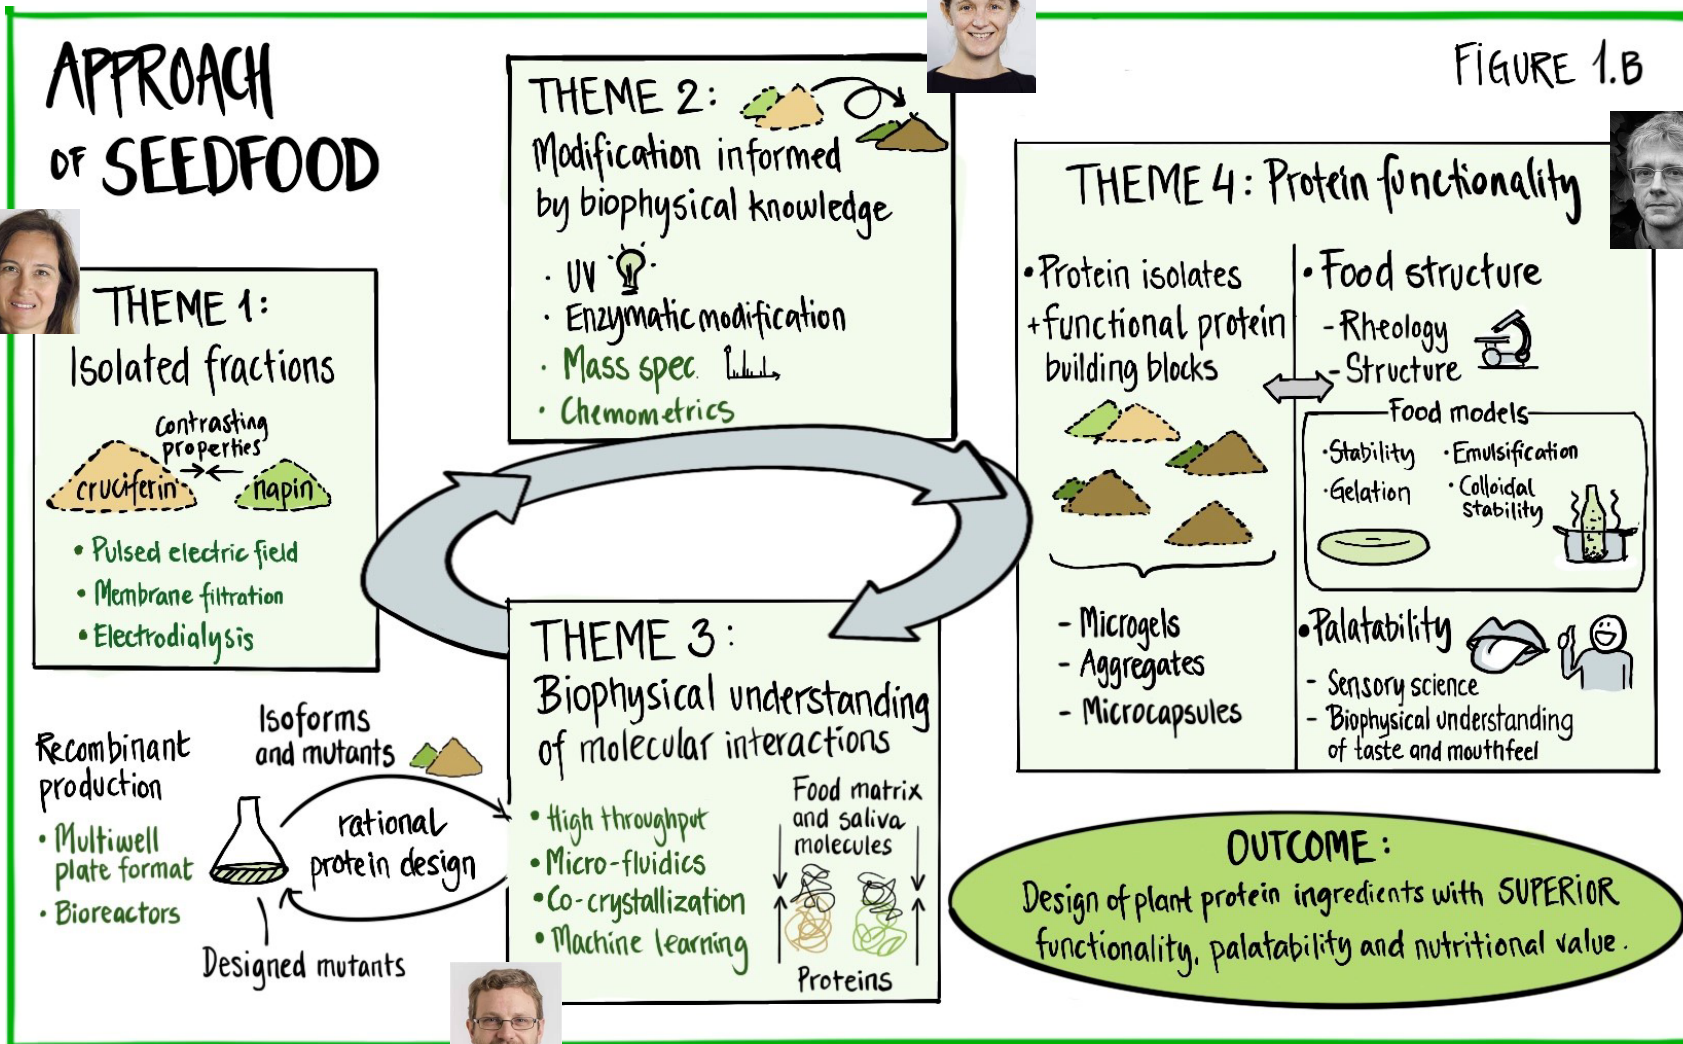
APPROACH OF SEEDFOOD

FIGURE 1.B

THEME 1:
Isolated fractions

contrasting properties
cruciferin
napin

• Pulsed electric field
• Membrane filtration
• Electrodialysis

THEME 2:
Modification informed by biophysical knowledge

· UV
· Enzymatic modification
· Mass spec.
· Chemometrics

THEME 3:
Biophysical understanding of molecular interactions

• High throughput
• Micro-fluidics
• Co-crystallization
• Machine learning

Food matrix and saliva molecules
Proteins

THEME 4: Protein functionality

• Protein isolates + functional protein building blocks

- Microgels
- Aggregates
- Microcapsules

• Food structure
- Rheology
- Structure

Food models
·Stability
·Emulsification
·Gelation
·Colloidal stability

• Palatability
- Sensory science
- Biophysical understanding of taste and mouthfeel

Recombinant production
• Multiwell plate format
• Bioreactors

Isoforms and mutants

rational protein design

Designed mutants

OUTCOME:
Design of plant protein ingredients with SUPERIOR functionality, palatability and nutritional value.